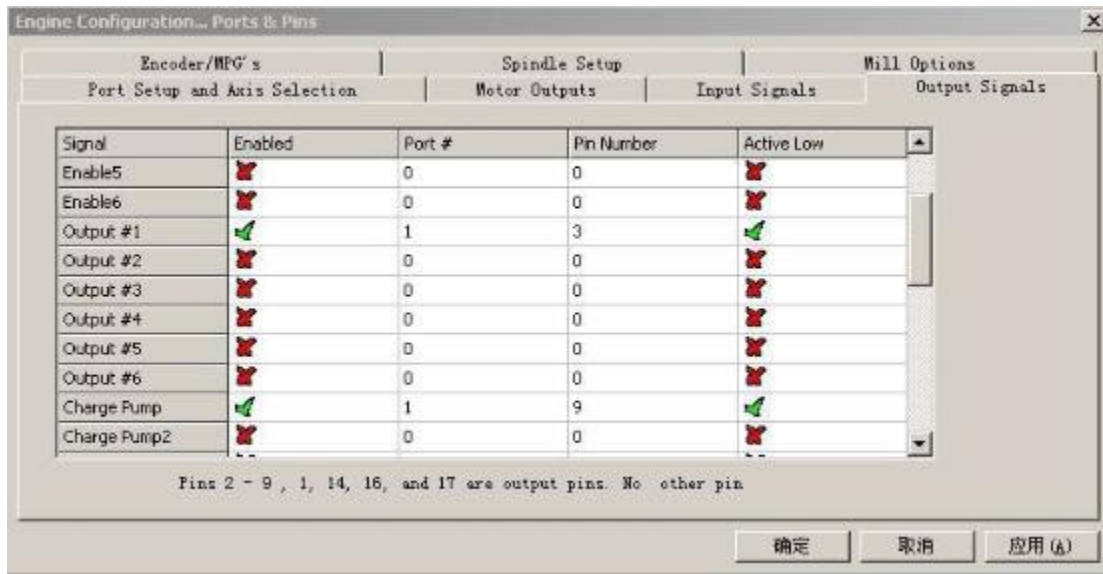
Engine Configuration... Ports & Pins

Encoder/MPG's | Spindle Setup | Mill Options
Port Setup and Axis Selection | Motor Outputs | Input Signals | Output Signals

| Signal | Enabled | Port # | Pin Number | Active Low |
|---|---|---|---|---|
| Enable5 | ✗ | 0 | 0 | ✗ |
| Enable6 | ✗ | 0 | 0 | ✗ |
| Output #1 | ✓ | 1 | 3 | ✓ |
| Output #2 | ✗ | 0 | 0 | ✗ |
| Output #3 | ✗ | 0 | 0 | ✗ |
| Output #4 | ✗ | 0 | 0 | ✗ |
| Output #5 | ✗ | 0 | 0 | ✗ |
| Output #6 | ✗ | 0 | 0 | ✗ |
| Charge Pump | ✓ | 1 | 9 | ✓ |
| Charge Pump2 | ✗ | 0 | 0 | ✗ |

Pins 2 - 9 , 1, 14, 16, and 17 are output pins. No other pin

确定 取消 应用(A)